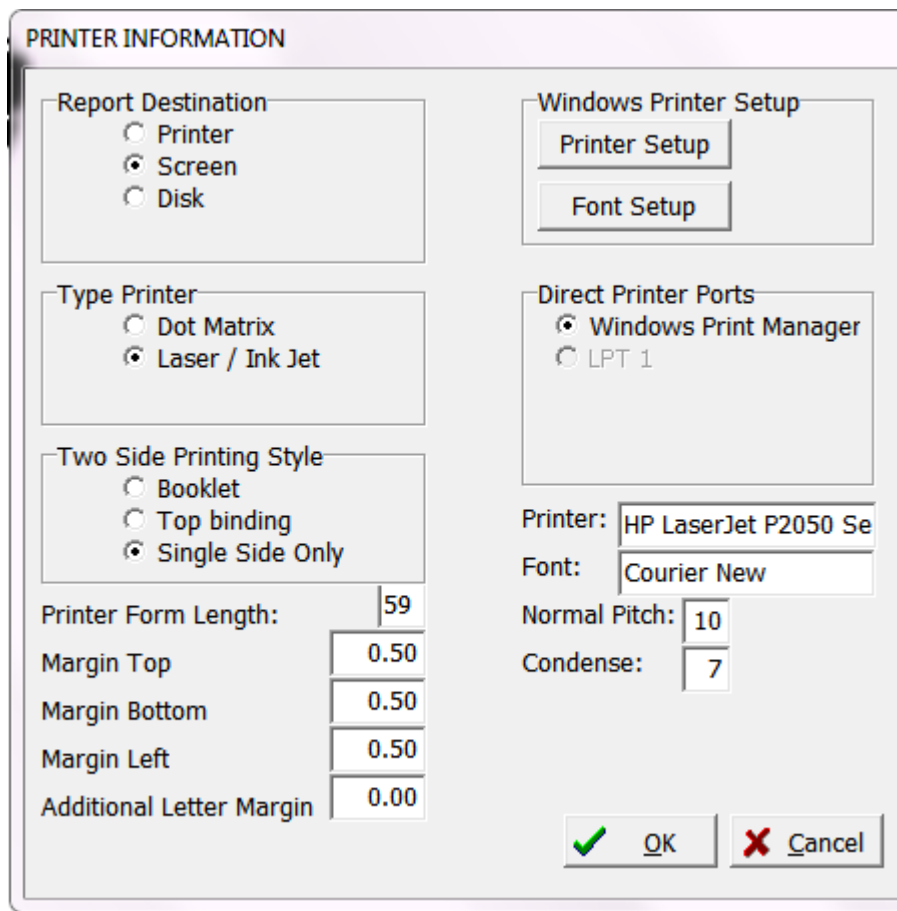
PRINTER INFORMATION

Report Destination
Printer
Screen
Disk

Type Printer
Dot Matrix
Laser / Ink Jet

Two Side Printing Style
Booklet
Top binding
Single Side Only

Printer Form Length: 59
Margin Top 0.50
Margin Bottom 0.50
Margin Left 0.50
Additional Letter Margin 0.00

Windows Printer Setup
Printer Setup
Font Setup

Direct Printer Ports
Windows Print Manager
LPT 1

Printer: HP LaserJet P2050 Se
Font: Courier New
Normal Pitch: 10
Condense: 7

OK
Cancel